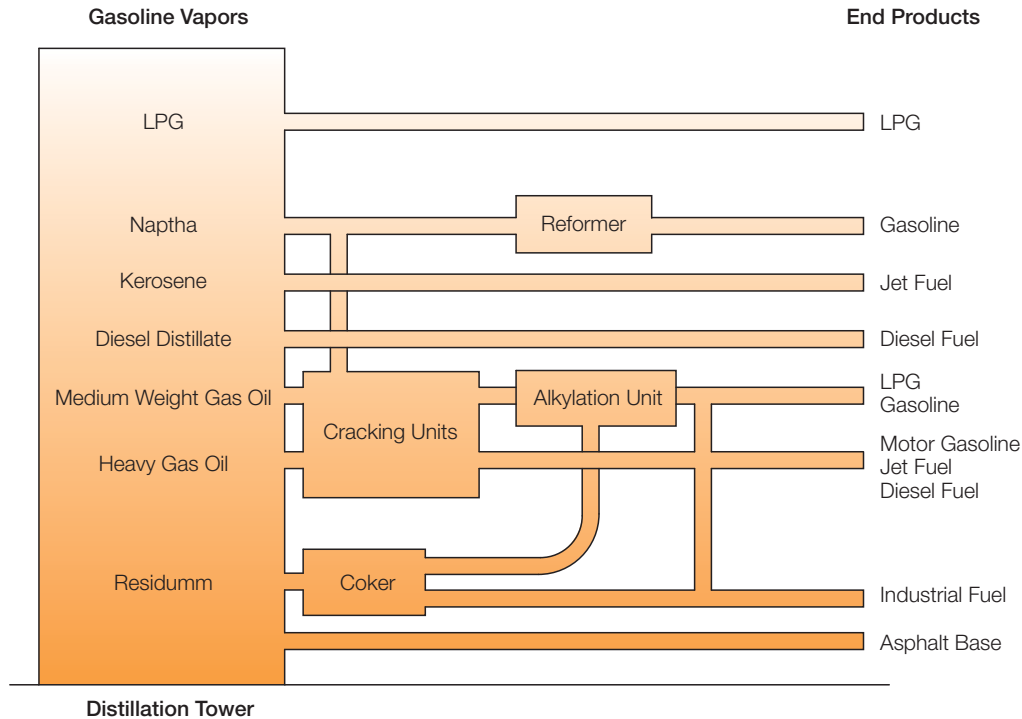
Gasoline Vapors

End Products

LPG

LPG

Naptha

Reformer

Gasoline

Kerosene

Jet Fuel

Diesel Distillate

Diesel Fuel

Medium Weight Gas Oil

Alkylation Unit

LPG
Gasoline

Cracking Units

Heavy Gas Oil

Motor Gasoline
Jet Fuel
Diesel Fuel

Residumm

Coker

Industrial Fuel

Asphalt Base

Distillation Tower